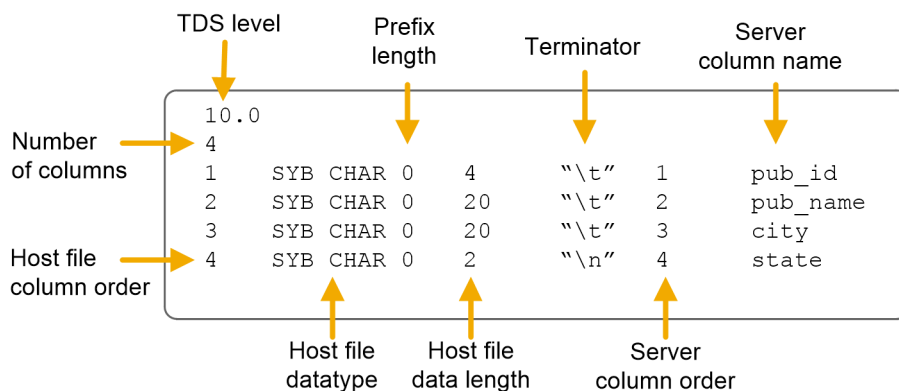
TDS level

Prefix length

Terminator

Server column name

Number of columns

Host file column order

10.0
4
1 SYB CHAR 0 4 "\t" 1 pub_id
2 SYB CHAR 0 20 "\t" 2 pub_name
3 SYB CHAR 0 20 "\t" 3 city
4 SYB CHAR 0 2 "\n" 4 state

Host file datatype

Host file data length

Server column order